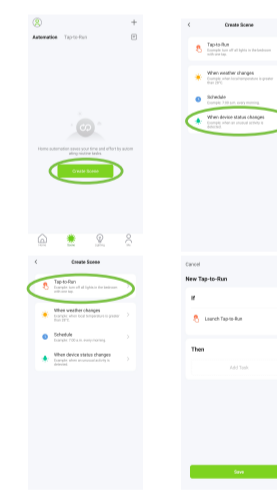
Automation Tap-to-Run

Home automation saves your time and effort by automating routine tasks.

Create Scene

Home Scene Smart Me

Create Scene

Tap-to-Run
Example: turn off all lights in the bedroom with one tap.

When weather changes
Example: when local temperature is greater than 28°C.

Schedule
Example: 7:00 a.m. every morning.

When device status changes
Example: when an unusual activity is detected.

Create Scene

Tap-to-Run
Example: turn off all lights in the bedroom with one tap.

When weather changes
Example: when local temperature is greater than 28°C.

Schedule
Example: 7:00 a.m. every morning.

When device status changes
Example: when an unusual activity is detected.

Cancel

New Tap-to-Run

If

Launch Tap-to-Run

Then

Add Task

Save